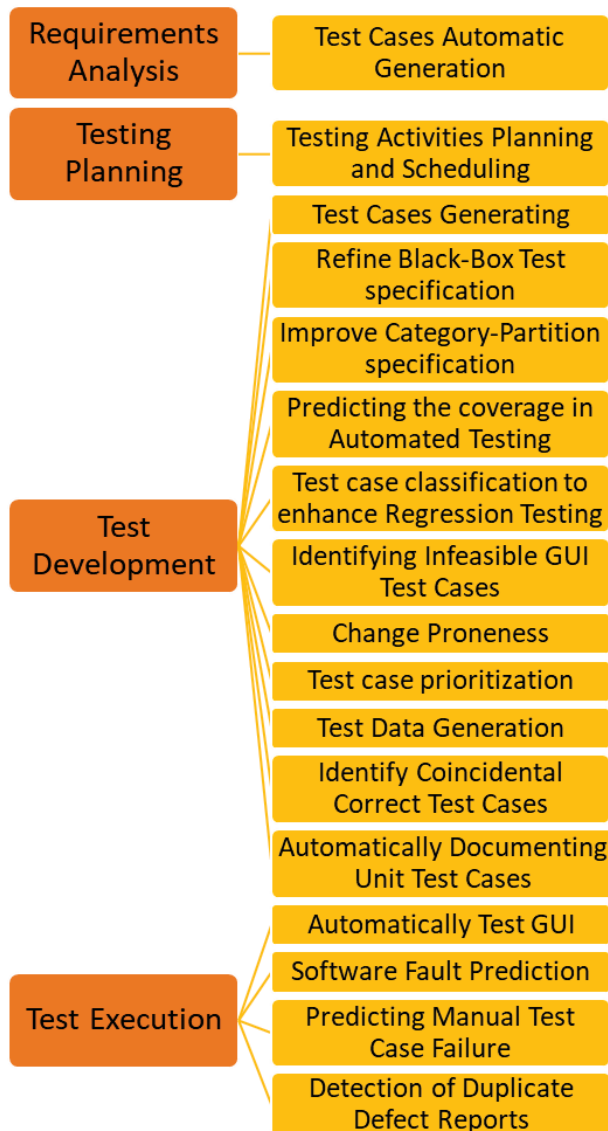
Requirements Analysis

Test Cases Automatic Generation

Testing Planning

Testing Activities Planning and Scheduling

Test Cases Generating

Refine Black-Box Test specification

Improve Category-Partition specification

Predicting the coverage in Automated Testing

Test case classification to enhance Regression Testing

Test Development

Identifying Infeasible GUI Test Cases

Change Proneness

Test case prioritization

Test Data Generation

Identify Coincidental Correct Test Cases

Automatically Documenting Unit Test Cases

Automatically Test GUI

Software Fault Prediction

Test Execution

Predicting Manual Test Case Failure

Detection of Duplicate Defect Reports